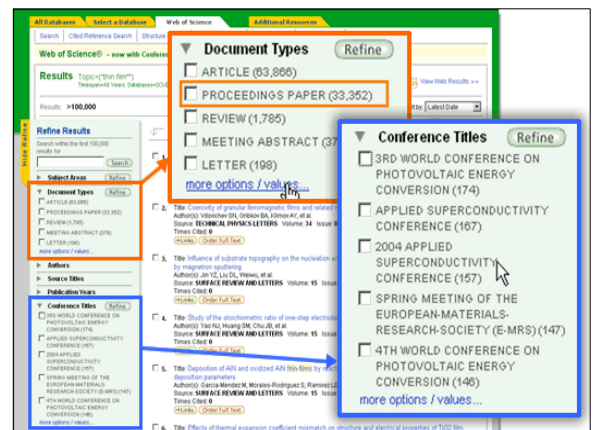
All Databases | Select a Database | Web of Science | Additional Resources

Search | Cited Reference Search | Structure

Web of Science® – now with Conference

Results Topic=("thin film*")
Timespan=All Years. Databases=SCI-

Results: >100,000

View Web Results >>

Sort by: Latest Date

Hide Refine

Refine Results
Search within the first 100,000 results for
Search

Subject Areas Refine

Document Types Refine
ARTICLE (63,866)
PROCEEDINGS PAPER (33,352)
REVIEW (1,785)
MEETING ABSTRACT (379)
LETTER (198)
more options / values...

Authors
Source Titles
Publication Years

Conference Titles Refine
3RD WORLD CONFERENCE ON PHOTOVOLTAIC ENERGY CONVERSION (174)
APPLIED SUPERCONDUCTIVITY CONFERENCE (167)
2004 APPLIED SUPERCONDUCTIVITY CONFERENCE (157)
SPRING MEETING OF THE EUROPEAN-MATERIALS-RESEARCH-SOCIETY (E-MRS) (147)
4TH WORLD CONFERENCE ON PHOTOVOLTAIC ENERGY CONVERSION (146)
more options / values...

Document Types Refine
ARTICLE (63,866)
PROCEEDINGS PAPER (33,352)
REVIEW (1,785)
MEETING ABSTRACT (379)
LETTER (198)
more options / values...

Conference Titles Refine
3RD WORLD CONFERENCE ON PHOTOVOLTAIC ENERGY CONVERSION (174)
APPLIED SUPERCONDUCTIVITY CONFERENCE (167)
2004 APPLIED SUPERCONDUCTIVITY CONFERENCE (157)
SPRING MEETING OF THE EUROPEAN-MATERIALS-RESEARCH-SOCIETY (E-MRS) (147)
4TH WORLD CONFERENCE ON PHOTOVOLTAIC ENERGY CONVERSION (146)
more options / values...

Title: Coercivity of granular ferromagnetic films and related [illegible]
Author(s): Vdovichev SN, Gribkov BA, Klimov AY, et al.
Source: TECHNICAL PHYSICS LETTERS Volume: 34 Issue: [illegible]
Times Cited: 0
Links | Order Full Text

3. Title: Influence of substrate topography on the nucleation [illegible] by magnetron sputtering
Author(s): Jin YZ, Liu DL, Weiwu, et al.
Source: SURFACE REVIEW AND LETTERS Volume: 15 Issue: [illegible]
Times Cited: 0
Links | Order Full Text

4. Title: Study of the stoichiometric ratio of one-step electrode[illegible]
Author(s): Yao NJ, Huang SM, Chu JB, et al.
Source: SURFACE REVIEW AND LETTERS Volume: 15 Issue: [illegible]
Times Cited: 0
Links | Order Full Text

5. Title: Deposition of AlN and oxidized AlN thin-films by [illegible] deposition parameters
Author(s): Garcia-Mendez M, Morales-Rodriguez S, Ramirez LE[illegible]
Source: SURFACE REVIEW AND LETTERS Volume: 15 Issue: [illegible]
Times Cited: 0
Links | Order Full Text

6. Title: Effects of thermal expansion coefficient mismatch on structure and electrical properties of TiO2 film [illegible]